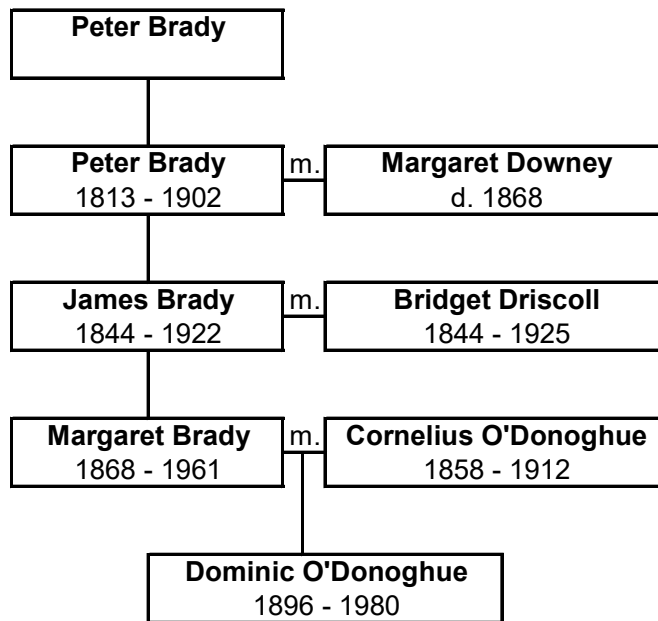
Peter Brady

Peter Brady
1813 - 1902

m.

Margaret Downey
d. 1868

James Brady
1844 - 1922

m.

Bridget Driscoll
1844 - 1925

Margaret Brady
1868 - 1961

m.

Cornelius O'Donoghue
1858 - 1912

Dominic O'Donoghue
1896 - 1980